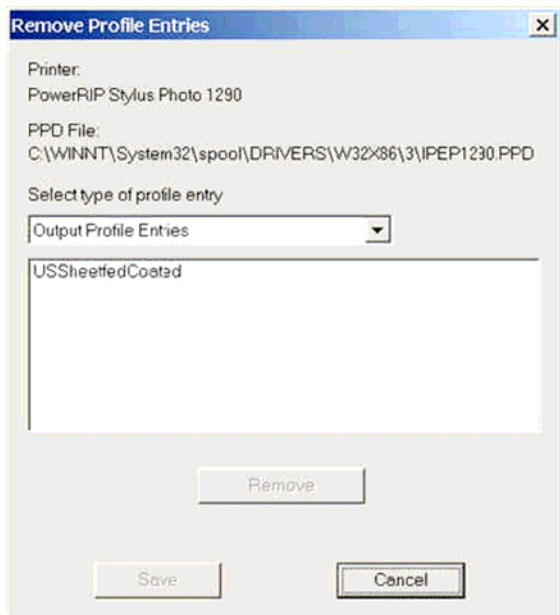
Remove Profile Entries

Printer:
PowerRIP Stylus Photo 1290

PPD File:
C:\WINNT\System32\spool\DRIVERS\W32X86\3\IPEP1230.PPD

Select type of profile entry

Output Profile Entries

USSheetfedCoated

Remove

Save

Cancel